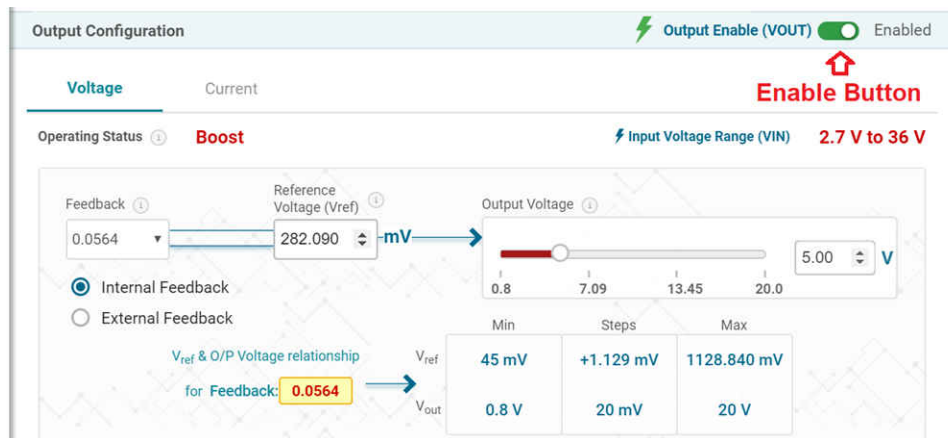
Output Configuration

Output Enable (VOUT) Enabled

Enable Button

Voltage Current

Operating Status Boost

Input Voltage Range (VIN) 2.7 V to 36 V

Feedback

0.0564

Reference Voltage (Vref)

282.090 mV

Output Voltage

0.8 7.09 13.45 20.0

5.00 V

Internal Feedback

External Feedback

$V_{ref}$ & O/P Voltage relationship for Feedback: 0.0564

| | Min | Steps | Max |
|---|---|---|---|
| $V_{ref}$ | 45 mV | +1.129 mV | 1128.840 mV |
| $V_{out}$ | 0.8 V | 20 mV | 20 V |